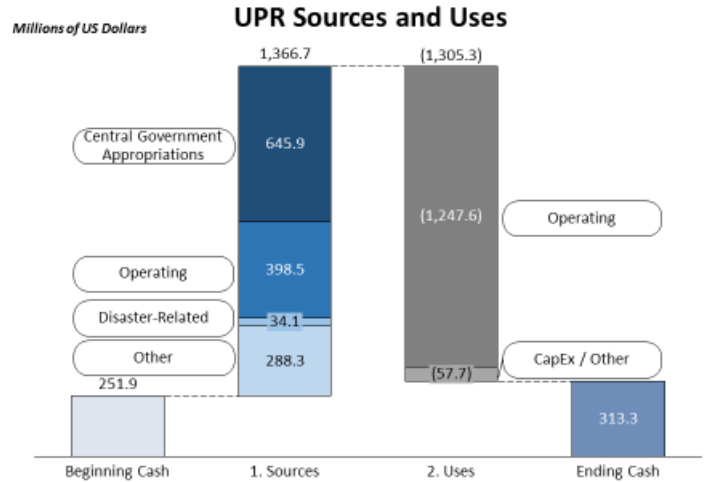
Millions of US Dollars

UPR Sources and Uses

1,366.7

(1,305.3)

Central Government Appropriations

645.9

(1,247.6)

Operating

Operating

398.5

Disaster-Related

34.1

Other

288.3

CapEx / Other

(57.7)

251.9

313.3

Beginning Cash

1. Sources

2. Uses

Ending Cash